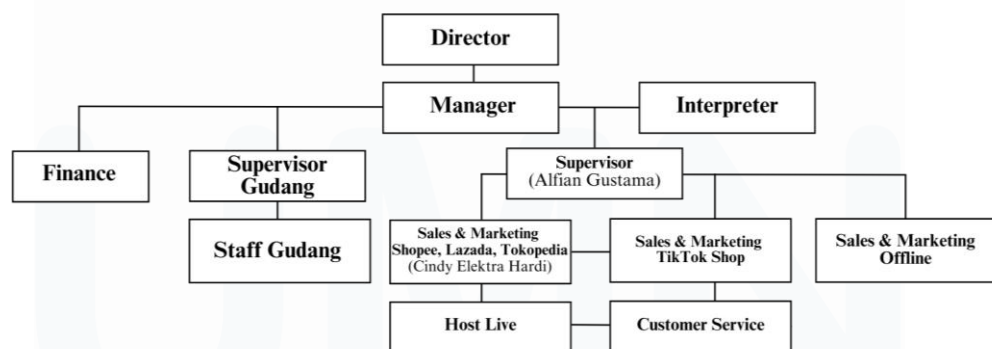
Director

Manager

Interpreter

Finance

Supervisor Gudang

Staff Gudang

Supervisor
(Alfian Gustama)

Sales & Marketing
Shopee, Lazada, Tokopedia
(Cindy Elektra Hardi)

Sales & Marketing
TikTok Shop

Sales & Marketing
Offline

Host Live

Customer Service